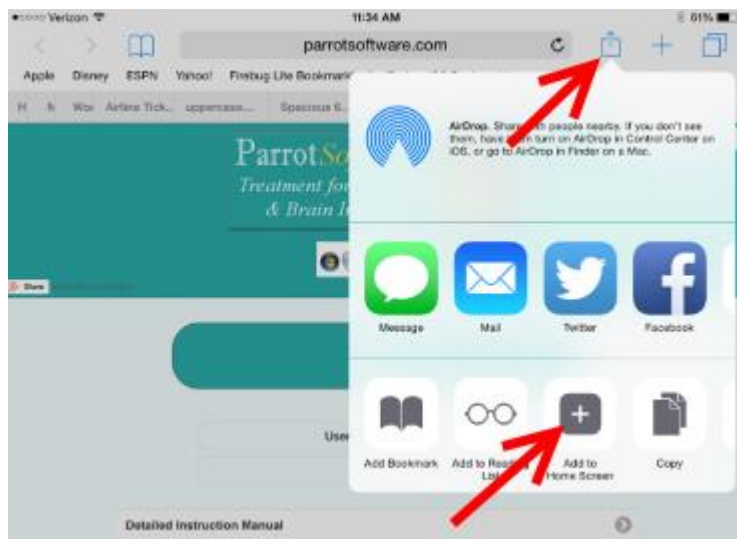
Verizon 11:34 AM 61%

parrotsoftware.com

Apple Disney ESPN Yahoo! Firebug Lite Bookmark

H Wox Airline Tick... uppercase... Spacious 6...

AirDrop. Share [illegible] with people nearby. If you don't see them, have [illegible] turn on AirDrop in Control Center on iOS, or go to AirDrop in Finder on a Mac.

ParrotSo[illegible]

Treatment fo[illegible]

& Brain I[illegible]

Share

Message Mail Twitter Facebook

Use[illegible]

Add Bookmark Add to Reading List Add to Home Screen Copy

Detailed Instruction Manual